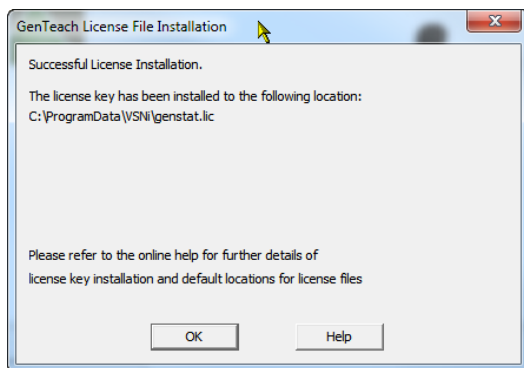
GenTeach License File Installation

Successful License Installation.

The license key has been installed to the following location:
C:\ProgramData\VSNi\genstat.lic

Please refer to the online help for further details of
license key installation and default locations for license files

OK

Help